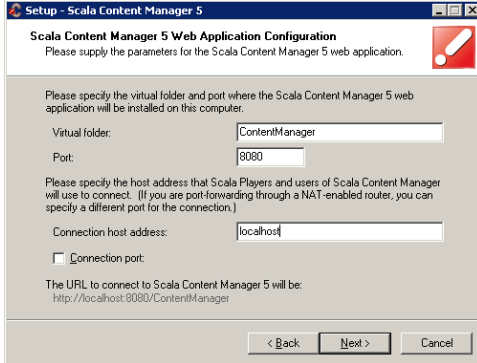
Setup - Scala Content Manager 5

Scala Content Manager 5 Web Application Configuration
Please supply the parameters for the Scala Content Manager 5 web application.

Please specify the virtual folder and port where the Scala Content Manager 5 web application will be installed on this computer.

Virtual folder: ContentManager

Port: 8080

Please specify the host address that Scala Players and users of Scala Content Manager will use to connect. (If you are port-forwarding through a NAT-enabled router, you can specify a different port for the connection.)

Connection host address: localhost

Connection port:

The URL to connect to Scala Content Manager 5 will be:
http://localhost:8080/ContentManager

< Back Next > Cancel